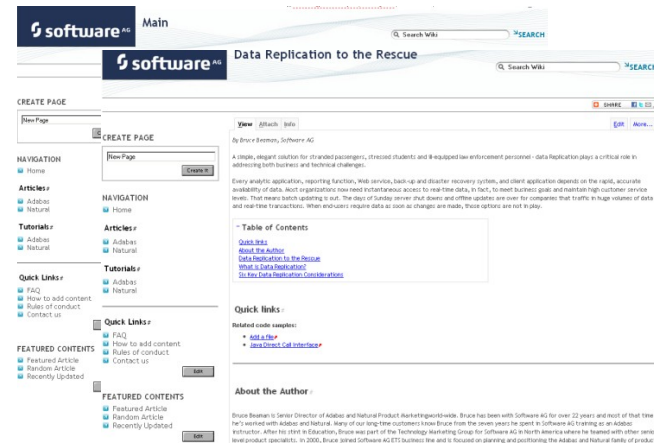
software AG

Main

Search Wiki

SEARCH

CREATE PAGE

New Page

NAVIGATION

Home

Articles

Adabas

Natural

Tutorials

Adabas

Natural

Quick Links

FAQ

How to add content

Rules of conduct

Contact us

FEATURED CONTENTS

Featured Article

Random Article

Recently Updated

software AG

Data Replication to the Rescue

Search Wiki

SEARCH

SHARE

CREATE PAGE

New Page

Create it

NAVIGATION

Home

Articles

Adabas

Natural

Tutorials

Adabas

Natural

Quick Links

FAQ

How to add content

Rules of conduct

Contact us

Edit

FEATURED CONTENTS

Featured Article

Random Article

Recently Updated

Edit

View Attach Info

Edit More...

By Bruce Beaman, Software AG

A simple, elegant solution for stranded passengers, stressed students and ill-equipped law enforcement personnel - data Replication plays a critical role in addressing both business and technical challenges.

Every analytic application, reporting function, Web service, back-up and disaster recovery system, and client application depends on the rapid, accurate availability of data. Most organizations now need instantaneous access to real-time data, in fact, to meet business goals and maintain high customer service levels. That means batch updating is out. The days of Sunday server shut downs and offline updates are over for companies that traffic in huge volumes of data and real-time transactions. When end-users require data as soon as changes are made, those options are not in play.

Table of Contents

Quick links

About the Author

Data Replication to the Rescue

What is Data Replication?

Six Key Data Replication Considerations

Quick links

Related code samples:

Add a file

Java Direct Call Interface

About the Author

Bruce Beaman is Senior Director of Adabas and Natural Product Marketingworld-wide. Bruce has been with Software AG for over 22 years and most of that time he's worked with Adabas and Natural. Many of our long-time customers know Bruce from the seven years he spent in Software AG training as an Adabas instructor. After his stint in Education, Bruce was part of the Technology Marketing Group for Software AG in North America where he teamed with other senior level product specialists. In 2000, Bruce joined Software AG ETS business line and is focused on planning and positioning the Adabas and Natural family of product